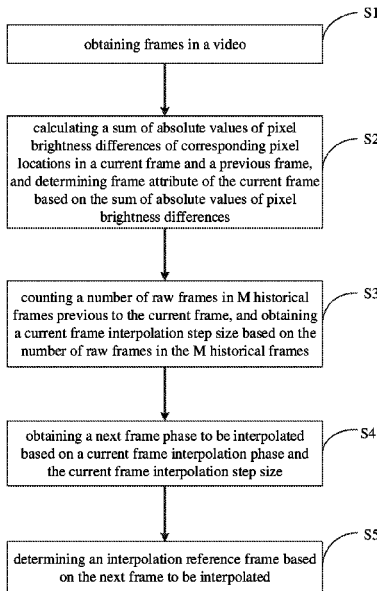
S1

obtaining frames in a video

S2

calculating a sum of absolute values of pixel brightness differences of corresponding pixel locations in a current frame and a previous frame, and determining frame attribute of the current frame based on the sum of absolute values of pixel brightness differences

S3

counting a number of raw frames in M historical frames previous to the current frame, and obtaining a current frame interpolation step size based on the number of raw frames in the M historical frames

S4

obtaining a next frame phase to be interpolated based on a current frame interpolation phase and the current frame interpolation step size

S5

determining an interpolation reference frame based on the next frame to be interpolated